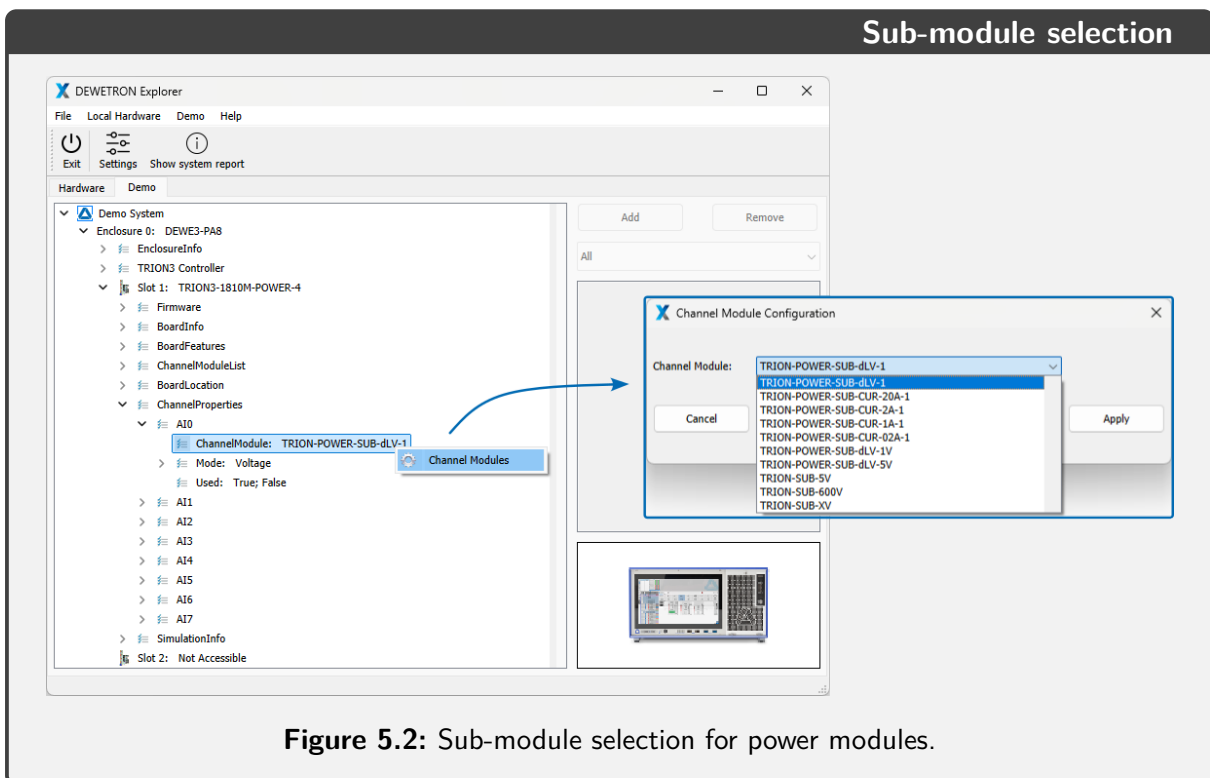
Sub-module selection

DEWETRON Explorer

File Local Hardware Demo Help

Exit Settings Show system report

Hardware Demo

Demo System
Enclosure 0: DEWE3-PA8
EnclosureInfo
TRION3 Controller
Slot 1: TRION3-1810M-POWER-4
Firmware
BoardInfo
BoardFeatures
ChannelModuleList
BoardLocation
ChannelProperties
AI0
ChannelModule: TRION-POWER-SUB-dLV-1
Mode: Voltage
Used: True; False
AI1
AI2
AI3
AI4
AI5
AI6
AI7
SimulationInfo
Slot 2: Not Accessible

Channel Modules

Add Remove

All

Channel Module Configuration

Channel Module: TRION-POWER-SUB-dLV-1

TRION-POWER-SUB-dLV-1
TRION-POWER-SUB-CUR-20A-1
TRION-POWER-SUB-CUR-2A-1
TRION-POWER-SUB-CUR-1A-1
TRION-POWER-SUB-CUR-02A-1
TRION-POWER-SUB-dLV-1V
TRION-POWER-SUB-dLV-5V
TRION-SUB-5V
TRION-SUB-600V
TRION-SUB-XV

Cancel Apply

**Figure 5.2:** Sub-module selection for power modules.